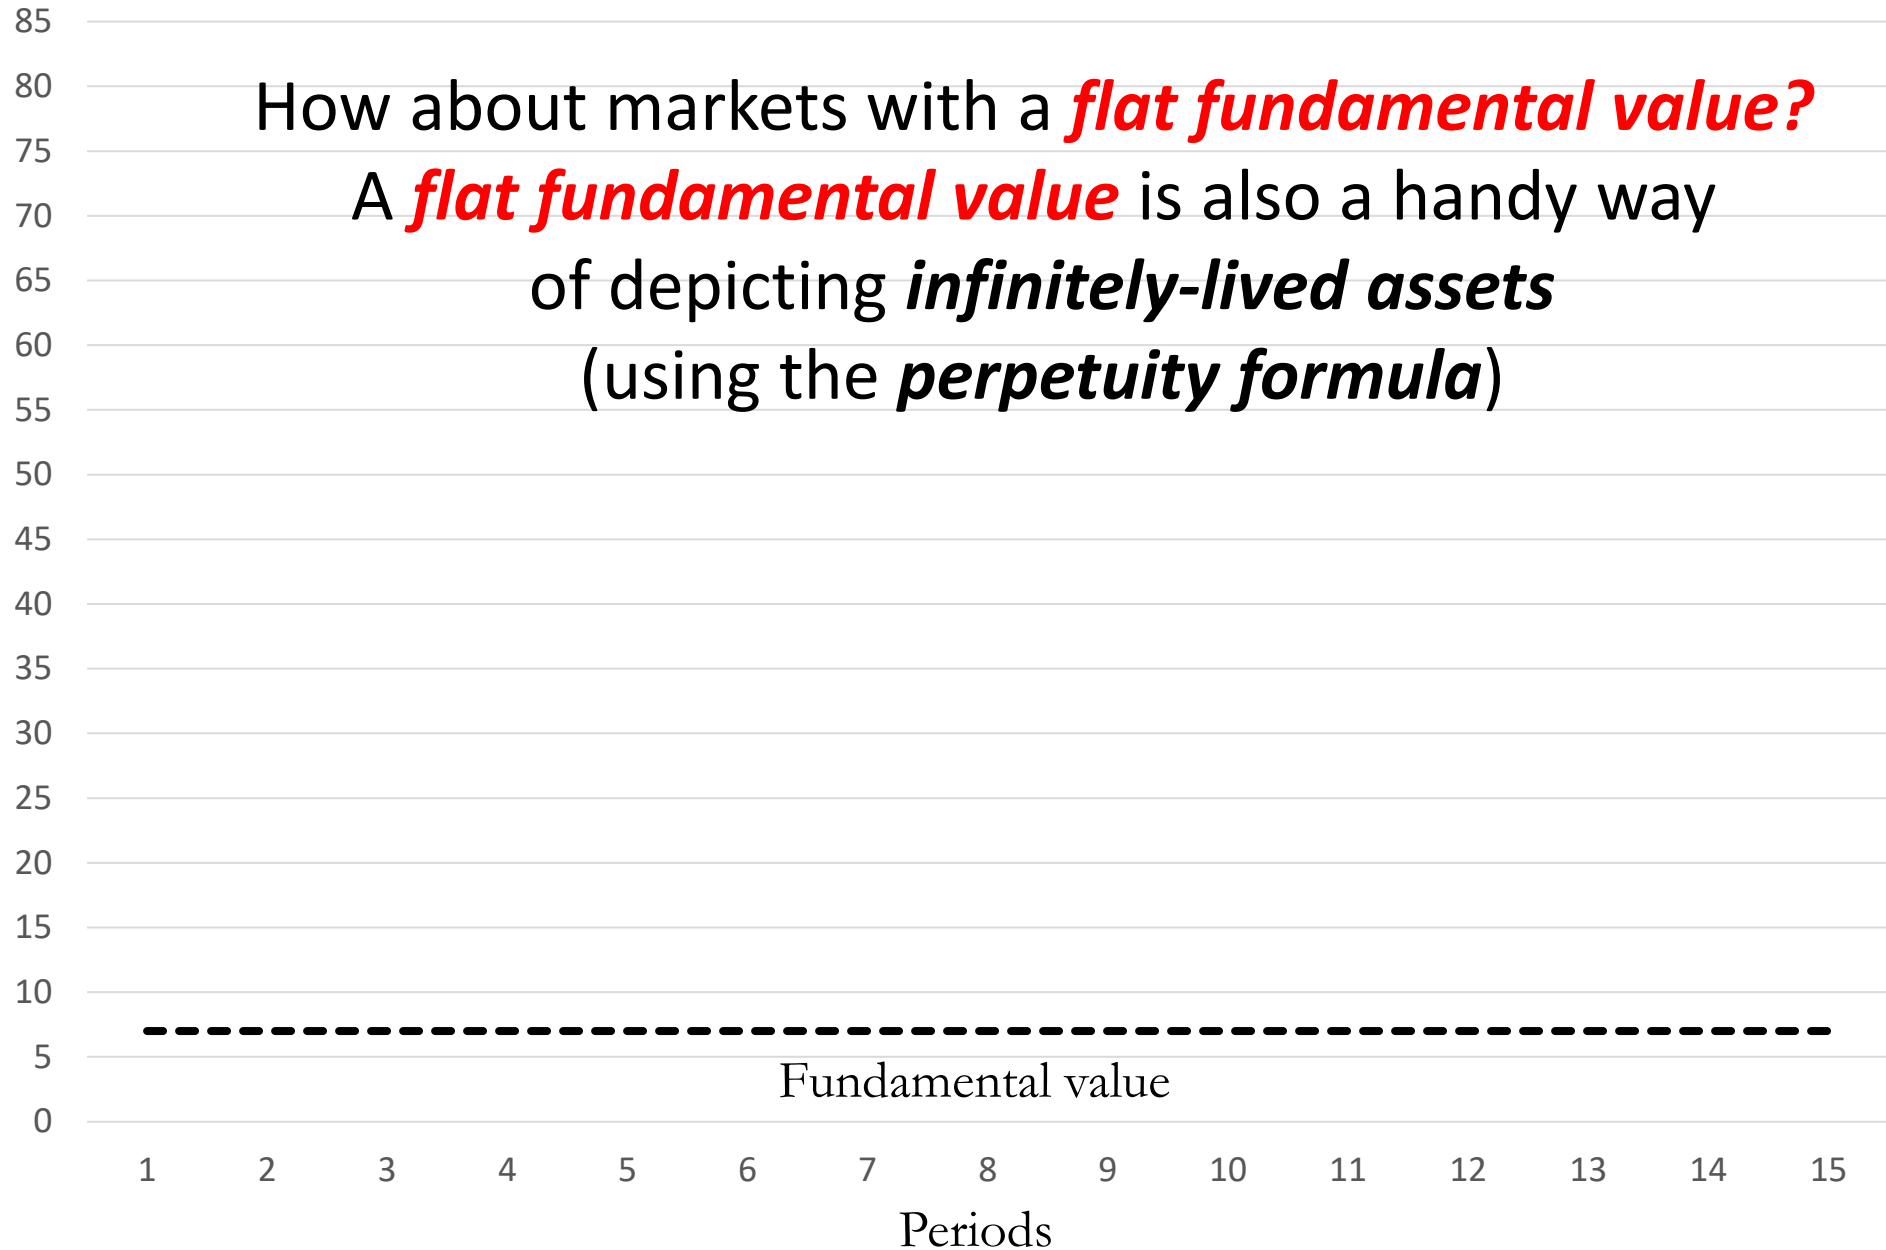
How about markets with a flat fundamental value?
A flat fundamental value is also a handy way of depicting infinitely-lived assets (using the perpetuity formula)

85
80
75
70
65
60
55
50
45
40
35
30
25
20
15
10
5
0

Fundamental value

1 2 3 4 5 6 7 8 9 10 11 12 13 14 15

Periods